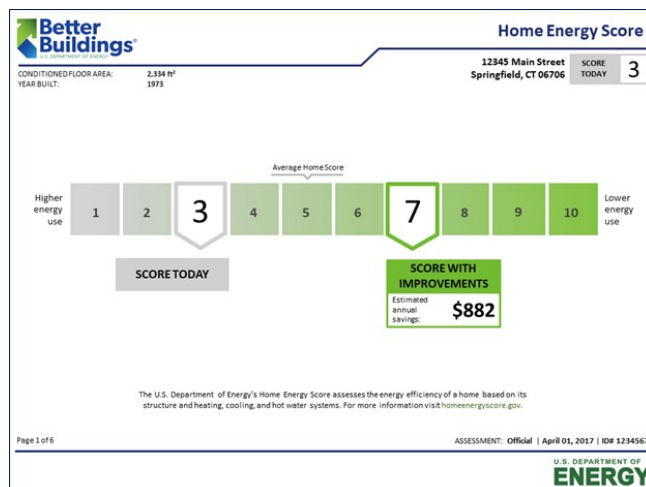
Better Buildings®
U.S. DEPARTMENT OF ENERGY

Home Energy Score

CONDITIONED FLOOR AREA: 2,334 ft²
YEAR BUILT: 1973

12345 Main Street
Springfield, CT 06706

SCORE TODAY 3

Average Home Score

Higher energy use

1 2 3 4 5 6 7 8 9 10

Lower energy use

SCORE TODAY

SCORE WITH IMPROVEMENTS

Estimated annual savings: $882

The U.S. Department of Energy's Home Energy Score assesses the energy efficiency of a home based on its structure and heating, cooling, and hot water systems. For more information visit homeenergyscore.gov.

Page 1 of 6

ASSESSMENT: Official | April 01, 2017 | ID# 123456

U.S. DEPARTMENT OF ENERGY